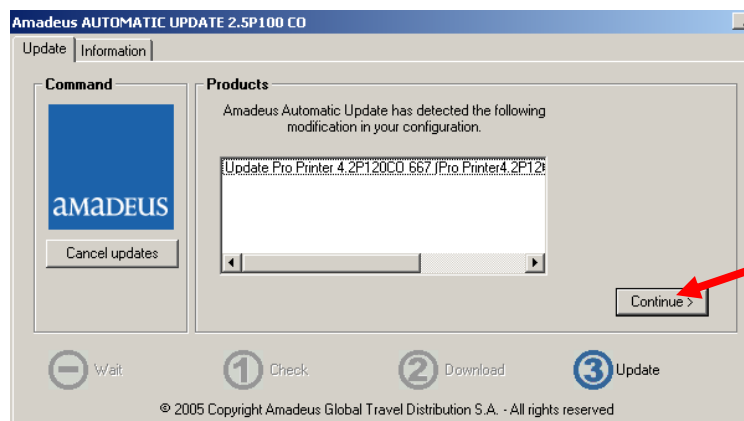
Amadeus AUTOMATIC UPDATE 2.5P100 CO

Update | Information

Command

amadeus

Cancel updates

Products

Amadeus Automatic Update has detected the following modification in your configuration.

Update Pro Printer 4.2P120CO 667 (Pro Printer4.2P12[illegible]

Continue >

Wait

1 Check

2 Download

3 Update

© 2005 Copyright Amadeus Global Travel Distribution S.A. - All rights reserved